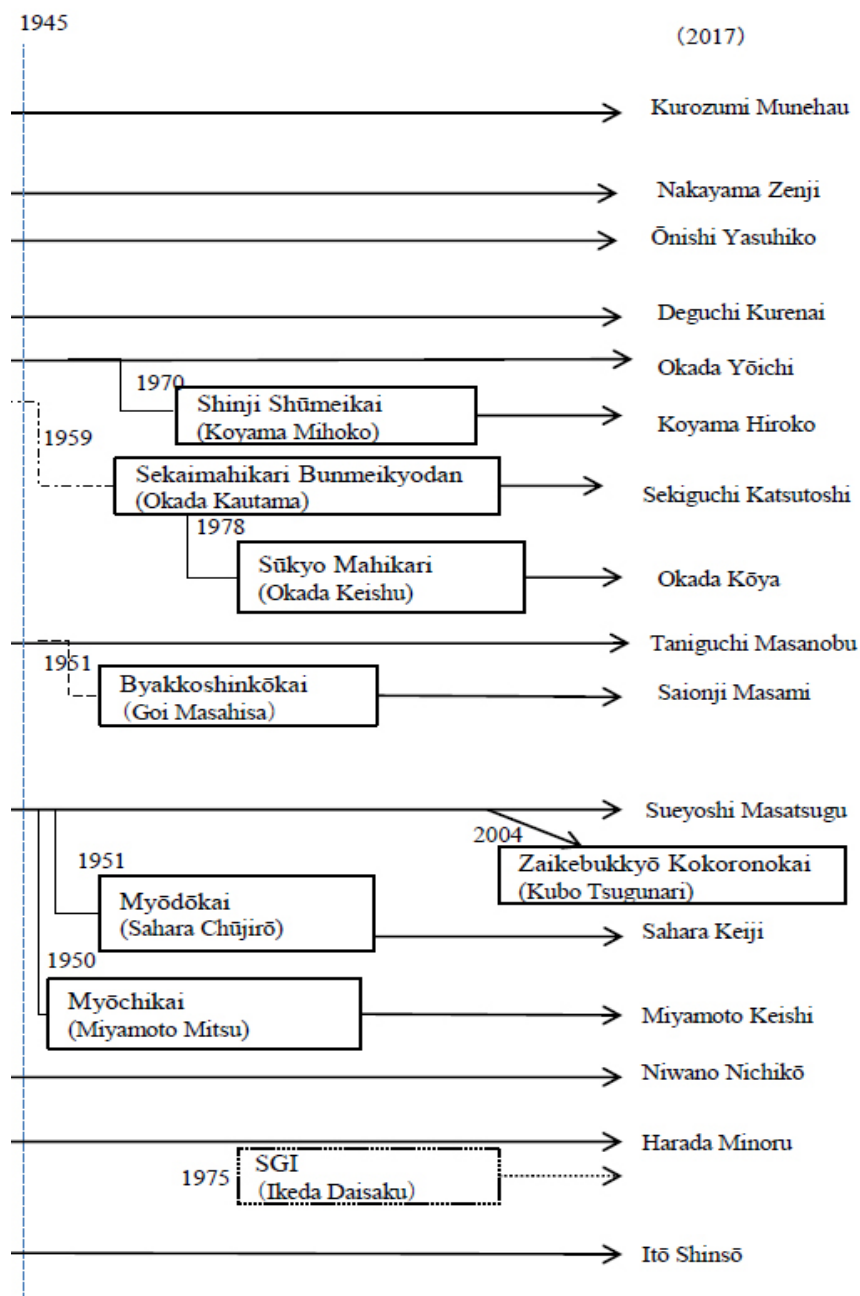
1945

(2017)

Kurozumi Munehau

Nakayama Zenji

Ōnishi Yasuhiko

Deguchi Kurenai

Okada Yōichi

1970

Shinji Shūmeikai
(Koyama Mihoko)

Koyama Hiroko

1959

Sekaimahikari Bunmeikyodan
(Okada Kautama)

Sekiguchi Katsutoshi

1978

Sūkyo Mahikari
(Okada Keishu)

Okada Kōya

Taniguchi Masanobu

1951

Byakkoshinkōkai
(Goi Masahisa)

Saionji Masami

Sueyoshi Masatsugu

2004

Zaikebukkyō Kokoronokai
(Kubo Tsugunari)

1951

Myōdōkai
(Sahara Chūjirō)

Sahara Keiji

1950

Myōchikai
(Miyamoto Mitsu)

Miyamoto Keishi

Niwano Nichikō

Harada Minoru

1975

SGI
(Ikeda Daisaku)

Itō Shinsō